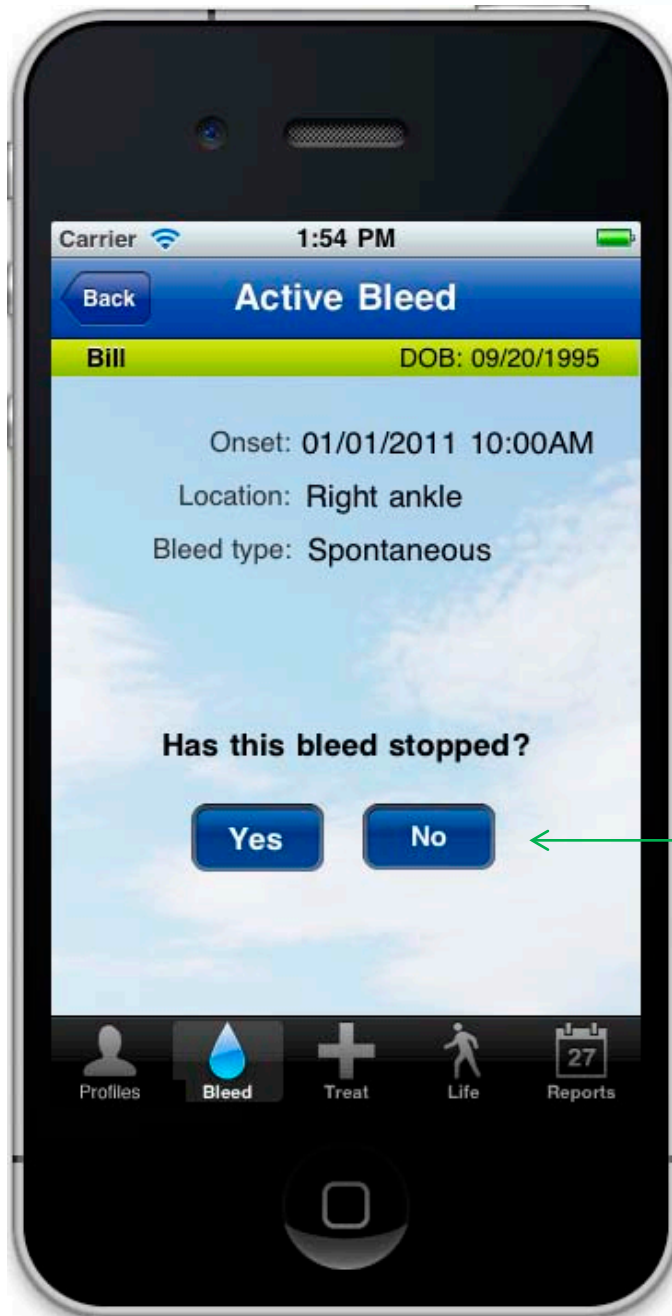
Carrier 1:54 PM

Back Active Bleed

Bill DOB: 09/20/1995

Onset: 01/01/2011 10:00AM
Location: Right ankle
Bleed type: Spontaneous

Has this bleed stopped?

Yes No

Profiles Bleed Treat Life 27 Reports